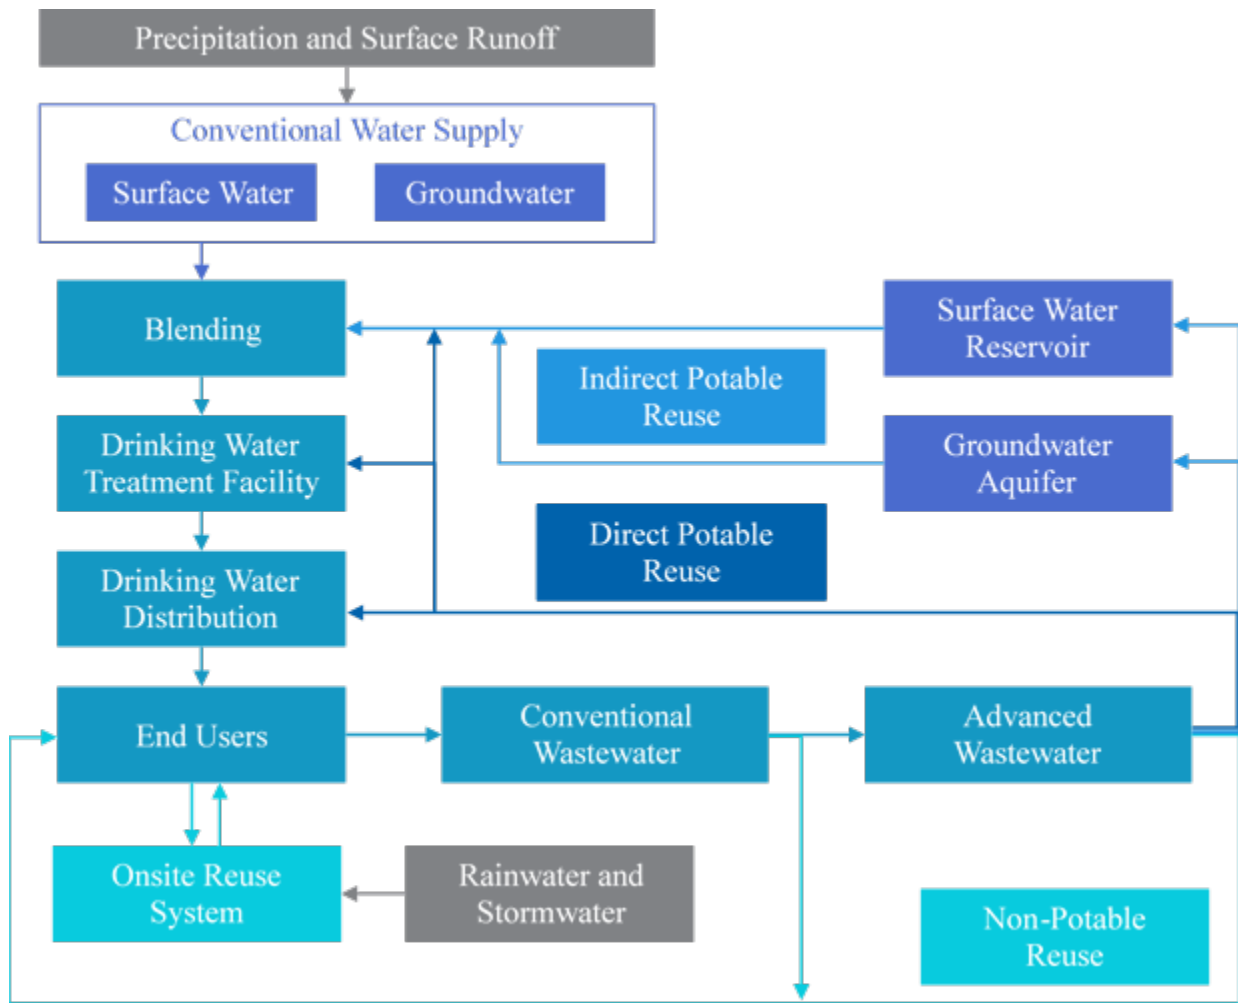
Precipitation and Surface Runoff

Conventional Water Supply

Surface Water

Groundwater

Blending

Surface Water Reservoir

Indirect Potable Reuse

Drinking Water Treatment Facility

Groundwater Aquifer

Direct Potable Reuse

Drinking Water Distribution

End Users

Conventional Wastewater

Advanced Wastewater

Onsite Reuse System

Rainwater and Stormwater

Non-Potable Reuse